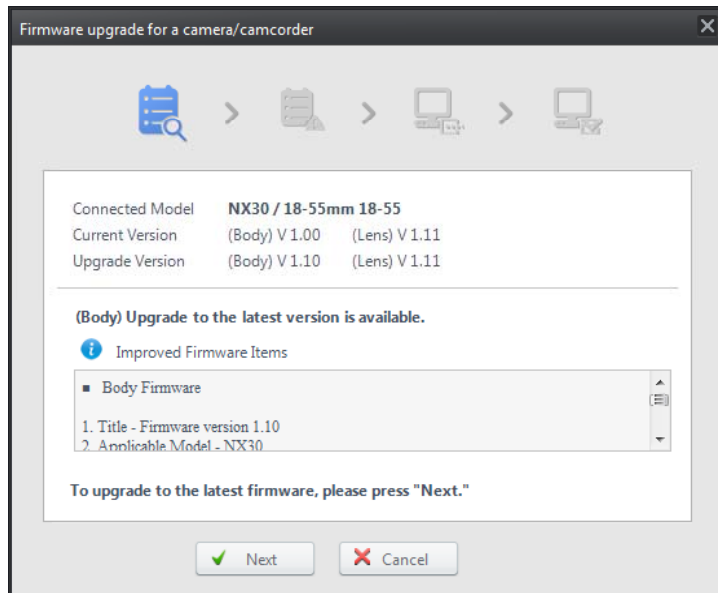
Firmware upgrade for a camera/camcorder

| | | | |
|---|---|---|---|
| Connected Model | NX30 / 18-55mm 18-55 | | |
| Current Version | (Body) V 1.00 | (Lens) V 1.11 | |
| Upgrade Version | (Body) V 1.10 | (Lens) V 1.11 | |

(Body) Upgrade to the latest version is available.

Improved Firmware Items

■ Body Firmware

1. Title - Firmware version 1.10
2. Applicable Model - NX30

To upgrade to the latest firmware, please press "Next."

Next

Cancel